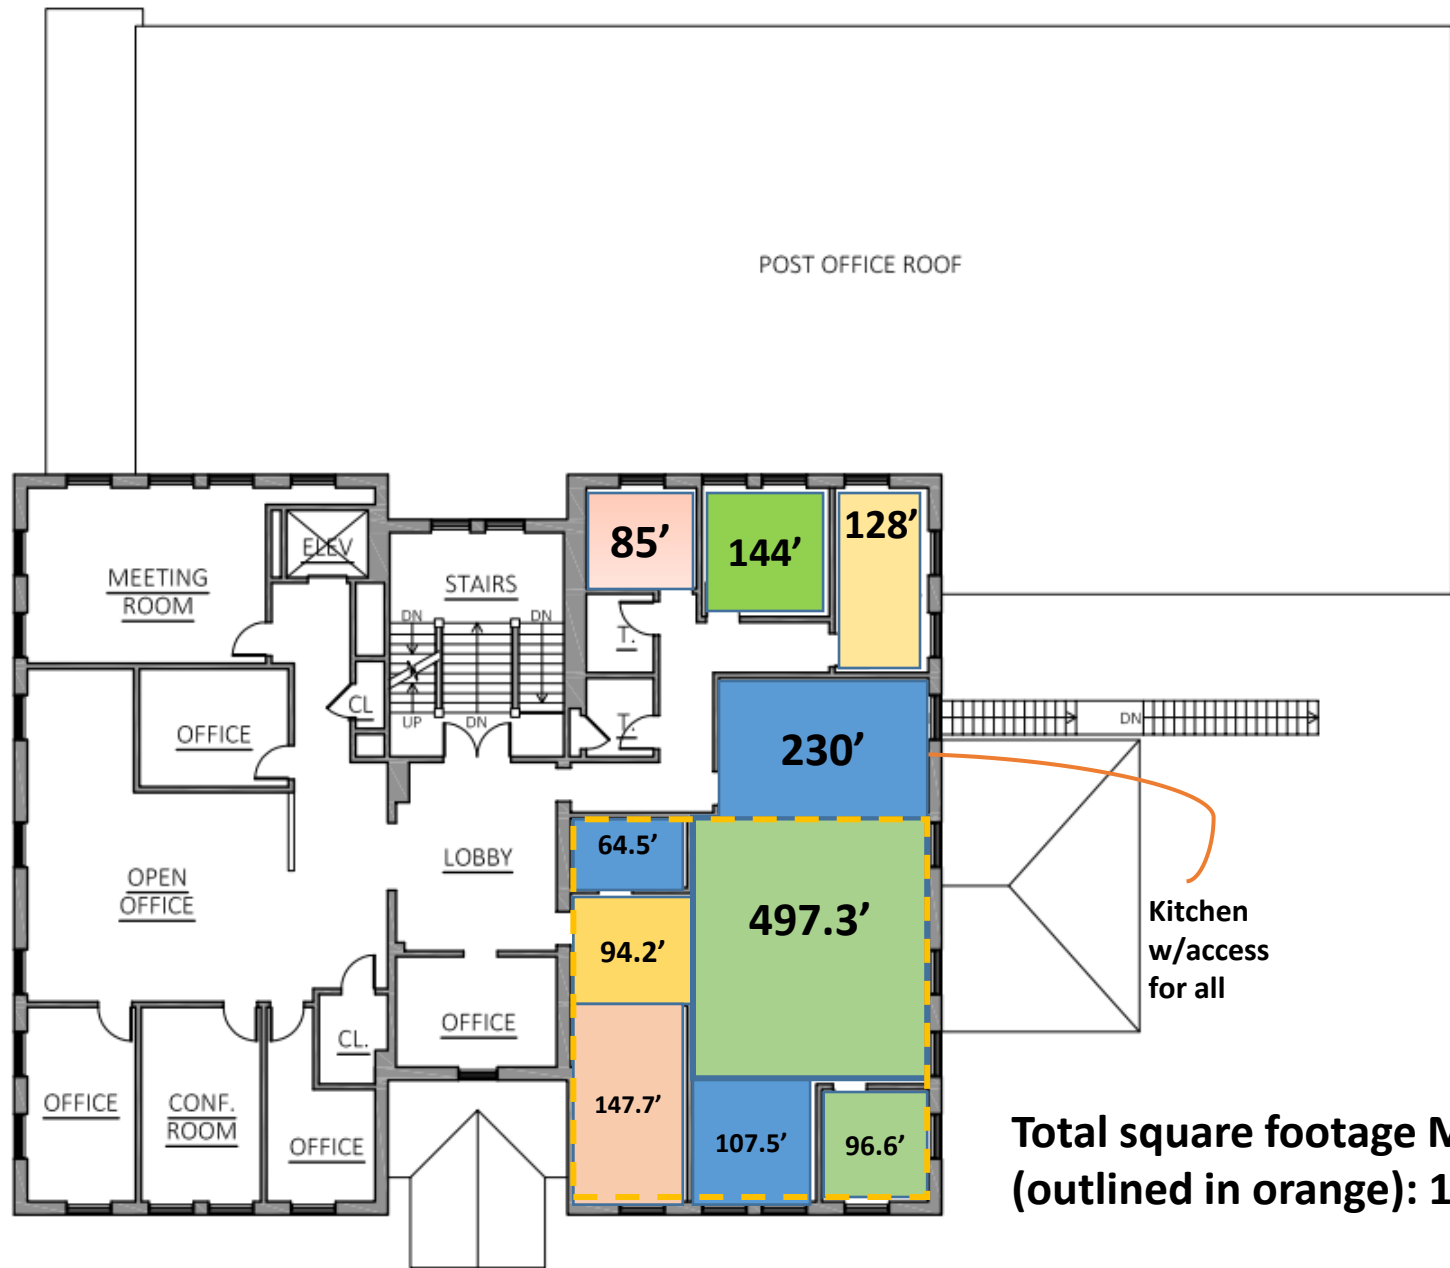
POST OFFICE ROOF

MEETING ROOM

ELEV

STAIRS

DN

DN

UP

DN

CL

T.

T.

85’

144’

128’

230’

DN

OFFICE

OPEN OFFICE

LOBBY

64.5’

497.3’

94.2’

Kitchen w/access for all

OFFICE

CL.

OFFICE

CONF. ROOM

OFFICE

147.7’

107.5’

96.6’

Total square footage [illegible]
(outlined in orange): 1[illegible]